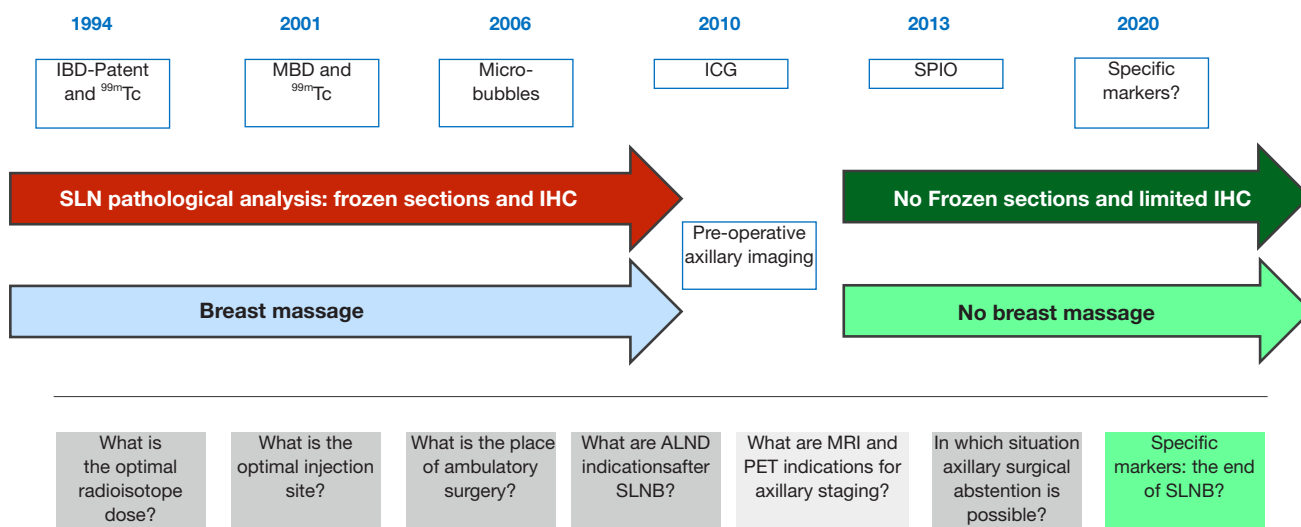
1994

IBD-Patent and $^{99m}$Tc

2001

MBD and $^{99m}$Tc

2006

Micro-bubbles

2010

ICG

2013

SPIO

2020

Specific markers?

SLN pathological analysis: frozen sections and IHC

Pre-operative axillary imaging

No Frozen sections and limited IHC

Breast massage

No breast massage

What is the optimal radioisotope dose?

What is the optimal injection site?

What is the place of ambulatory surgery?

What are ALND indicationsafter SLNB?

What are MRI and PET indications for axillary staging?

In which situation axillary surgical abstention is possible?

Specific markers: the end of SLNB?